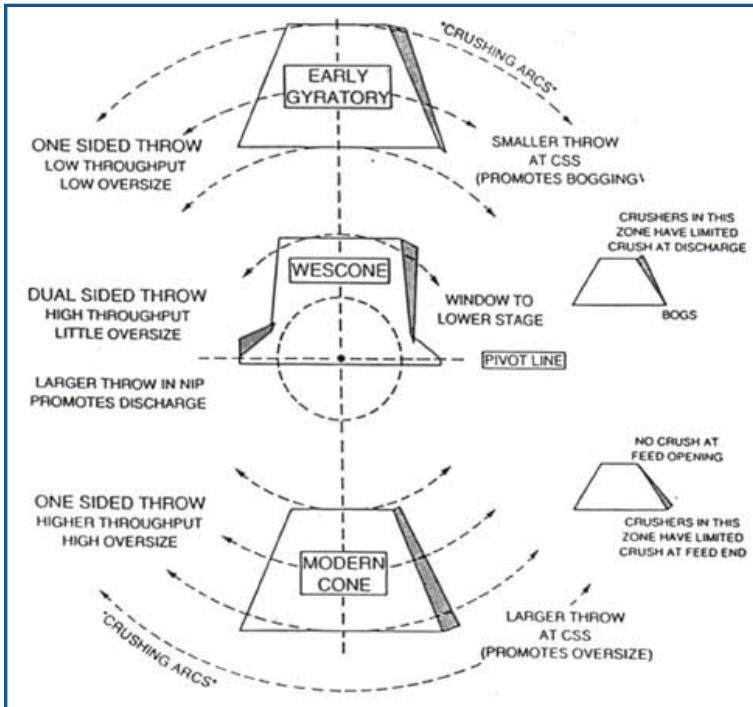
"CRUSHING ARCS"

EARLY GYRATORY

ONE SIDED THROW
LOW THROUGHPUT
LOW OVERSIZE

SMALLER THROW
AT CSS
(PROMOTES BOGGING)

CRUSHERS IN THIS ZONE HAVE LIMITED CRUSH AT DISCHARGE

WESCONE

DUAL SIDED THROW
HIGH THROUGHPUT
LITTLE OVERSIZE

WINDOW TO
LOWER STAGE

BOGS

PIVOT LINE

LARGER THROW IN NIP
PROMOTES DISCHARGE

NO CRUSH AT
FEED OPENING

ONE SIDED THROW
HIGHER THROUGHPUT
HIGH OVERSIZE

CRUSHERS IN THIS ZONE HAVE LIMITED CRUSH AT FEED END

MODERN CONE

LARGER THROW
AT CSS
(PROMOTES OVERSIZE)

"CRUSHING ARCS"